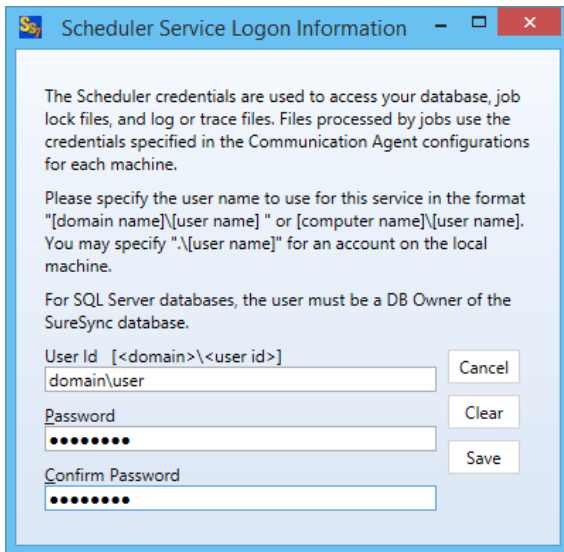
Scheduler Service Logon Information

The Scheduler credentials are used to access your database, job lock files, and log or trace files. Files processed by jobs use the credentials specified in the Communication Agent configurations for each machine.

Please specify the user name to use for this service in the format "[domain name]\[user name] " or [computer name]\[user name]. You may specify ".\[user name]" for an account on the local machine.

For SQL Server databases, the user must be a DB Owner of the SureSync database.

User Id [<domain>\<user id>]
domain\user
Password
••••••••
Confirm Password
••••••••

Cancel
Clear
Save